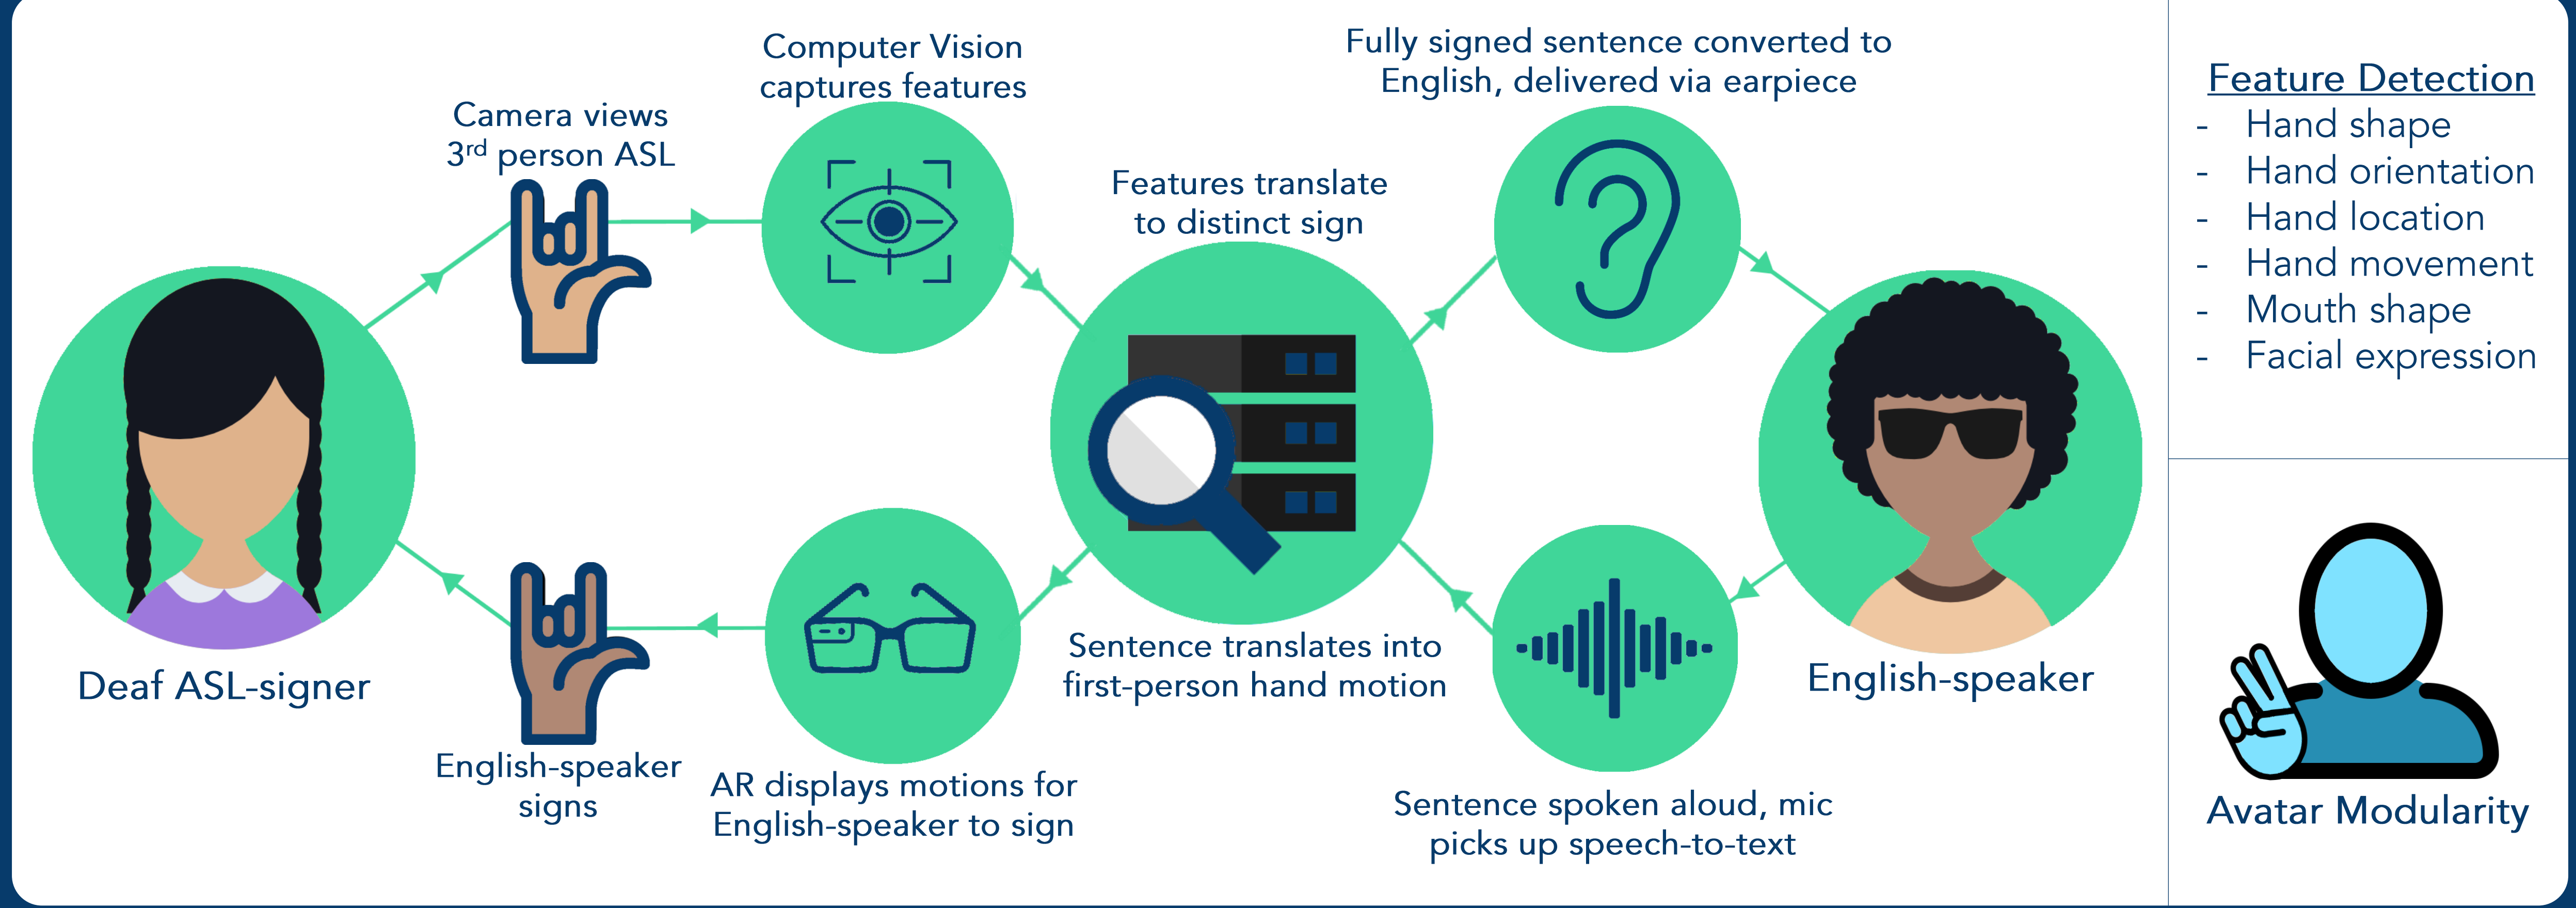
Camera views 3$^{rd}$ person ASL

Computer Vision captures features

Features translate to distinct sign

Fully signed sentence converted to English, delivered via earpiece

Feature Detection
- Hand shape
- Hand orientation
- Hand location
- Hand movement
- Mouth shape
- Facial expression

Deaf ASL-signer

English-speaker

English-speaker signs

AR displays motions for English-speaker to sign

Sentence translates into first-person hand motion

Sentence spoken aloud, mic picks up speech-to-text

Avatar Modularity